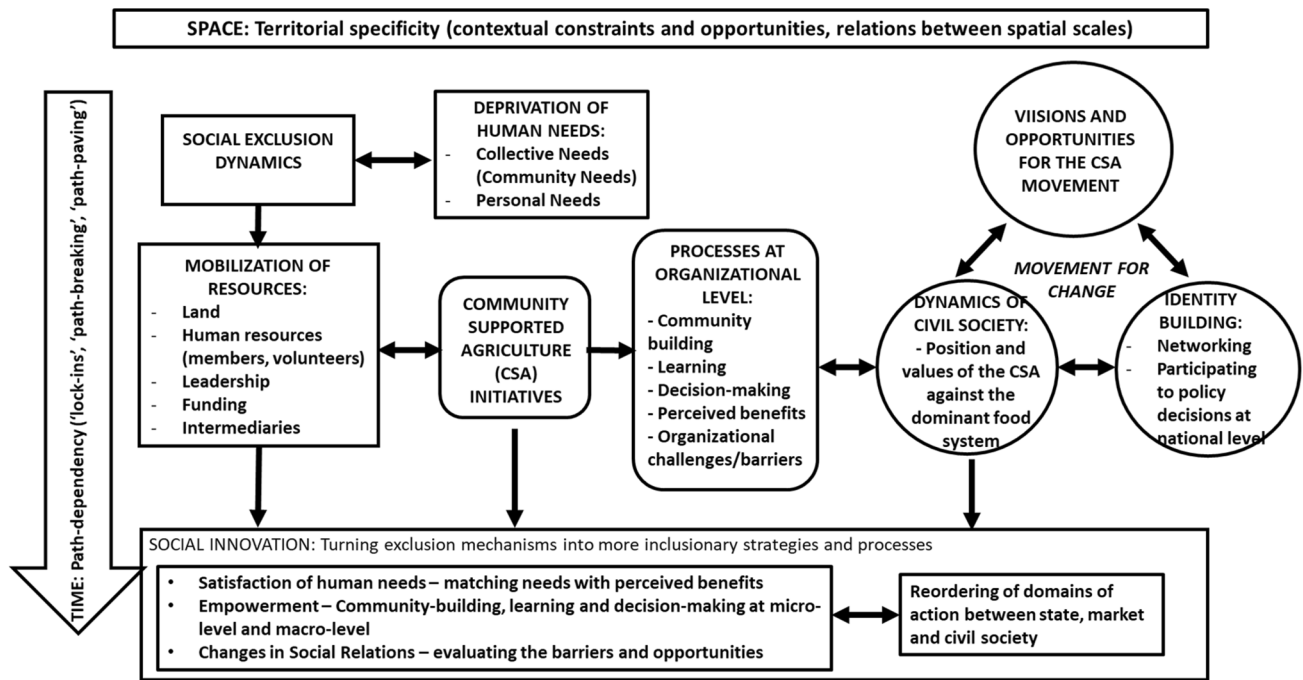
SPACE: Territorial specificity (contextual constraints and opportunities, relations between spatial scales)

TIME: Path-dependency ('lock-ins', 'path-breaking', 'path-paving')

SOCIAL EXCLUSION DYNAMICS

DEPRIVATION OF HUMAN NEEDS:
- Collective Needs (Community Needs)
- Personal Needs

VIISIONS AND OPPORTUNITIES FOR THE CSA MOVEMENT

MOBILIZATION OF RESOURCES:
- Land
- Human resources (members, volunteers)
- Leadership
- Funding
- Intermediaries

COMMUNITY SUPPORTED AGRICULTURE (CSA) INITIATIVES

PROCESSES AT ORGANIZATIONAL LEVEL:
- Community building
- Learning
- Decision-making
- Perceived benefits
- Organizational challenges/barriers

MOVEMENT FOR CHANGE

DYNAMICS OF CIVIL SOCIETY:
- Position and values of the CSA against the dominant food system

IDENTITY BUILDING:
- Networking
- Participating to policy decisions at national level

SOCIAL INNOVATION: Turning exclusion mechanisms into more inclusionary strategies and processes

• Satisfaction of human needs – matching needs with perceived benefits
• Empowerment – Community-building, learning and decision-making at micro-level and macro-level
• Changes in Social Relations – evaluating the barriers and opportunities

Reordering of domains of action between state, market and civil society